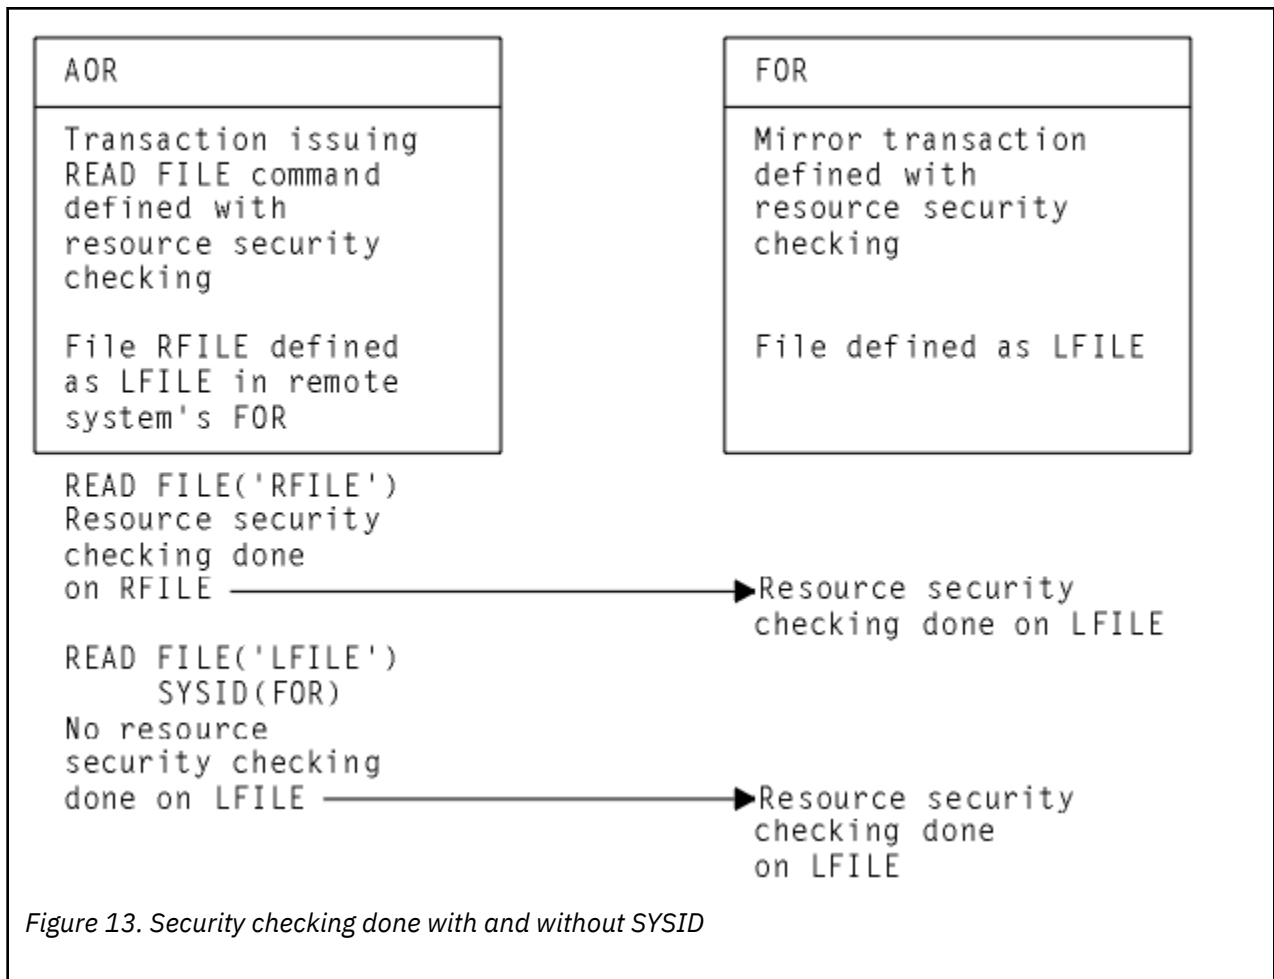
AOR

Transaction issuing READ FILE command defined with resource security checking

File RFILE defined as LFILE in remote system's FOR

FOR

Mirror transaction defined with resource security checking

File defined as LFILE

READ FILE('RFILE') Resource security checking done on RFILE

Resource security checking done on LFILE

READ FILE('LFILE') SYSID(FOR) No resource security checking done on LFILE

Resource security checking done on LFILE

Figure 13. Security checking done with and without SYSID